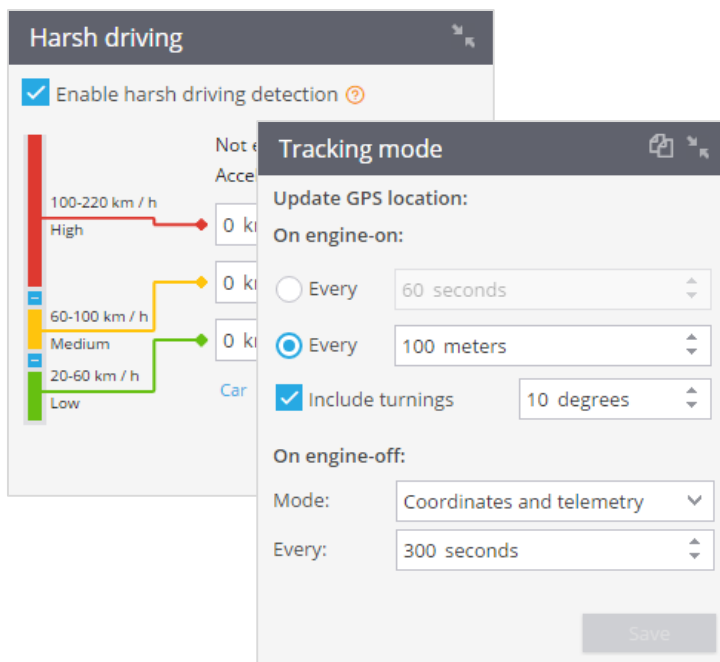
Harsh driving

Enable harsh driving detection ?

Not e
Acce

100-220 km / h
High

0 km

60-100 km / h
Medium

0 km

20-60 km / h
Low

0 km

Car

Tracking mode

Update GPS location:

On engine-on:

Every 60 seconds

Every 100 meters

Include turnings 10 degrees

On engine-off:

Mode: Coordinates and telemetry

Every: 300 seconds

Save